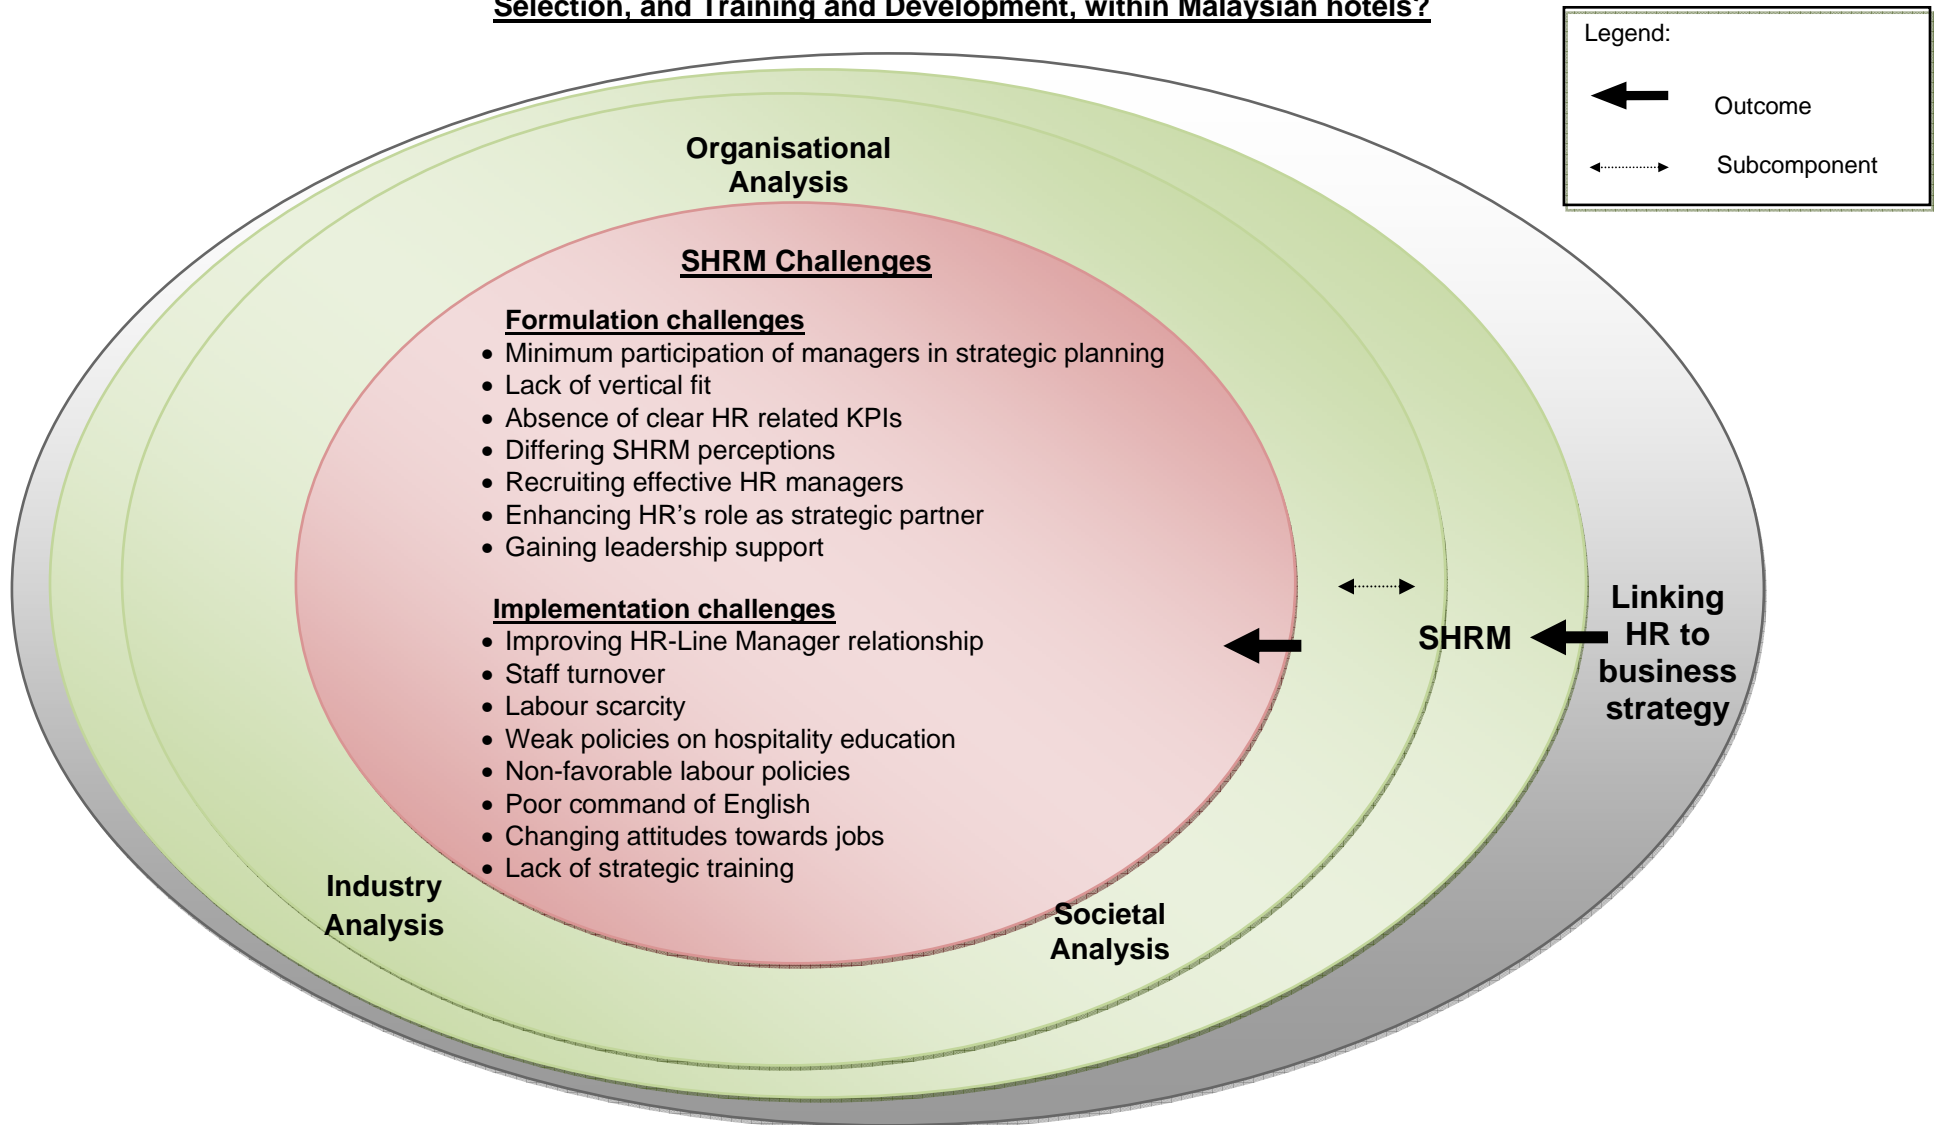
Selection, and Training and Development, within Malaysian hotels?

Legend:

Outcome

Subcomponent

Organisational Analysis

SHRM Challenges

Formulation challenges

- Minimum participation of managers in strategic planning
- Lack of vertical fit
- Absence of clear HR related KPIs
- Differing SHRM perceptions
- Recruiting effective HR managers
- Enhancing HR's role as strategic partner
- Gaining leadership support

Implementation challenges

- Improving HR-Line Manager relationship
- Staff turnover
- Labour scarcity
- Weak policies on hospitality education
- Non-favorable labour policies
- Poor command of English
- Changing attitudes towards jobs
- Lack of strategic training

SHRM

Linking HR to business strategy

Industry Analysis

Societal Analysis